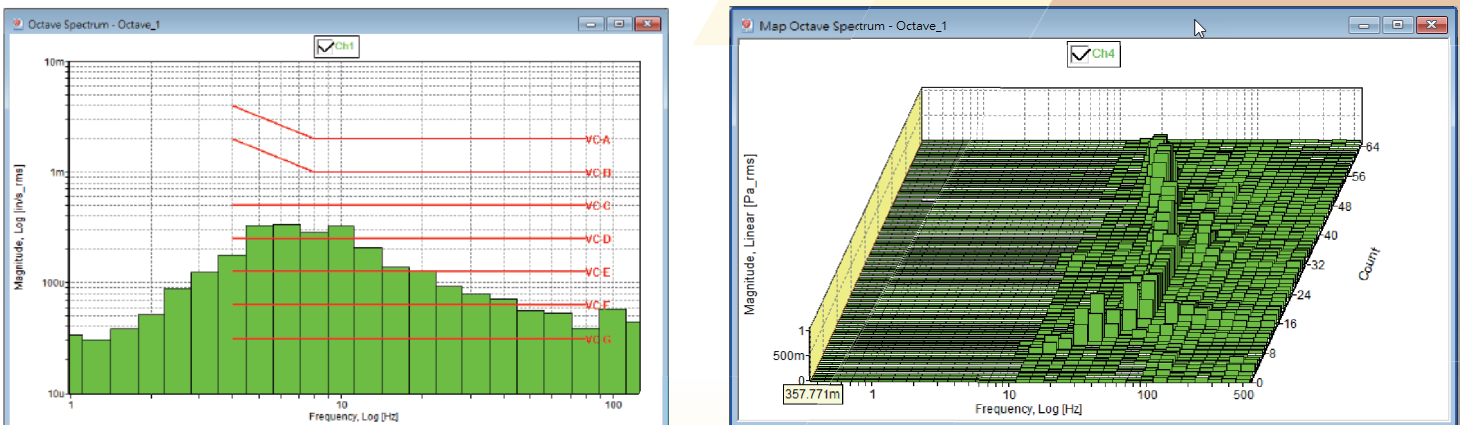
Octave Spectrum - Octave_1

Ch1

10m
1m
100u
10u

Magnitude, Log [in/s_rms]

VC-A
VC-B
VC-C
VC-D
VC-E
VC-F
VC-G

1
10
100

Frequency, Log [Hz]

Map Octave Spertrum - Octave_1

Ch4

Magnitude, Linear [Pa_rms]

1
500m
0
357.771m

1
10
100
500

Frequency, Log [Hz]

64
56
48
40
32
24
16
8
0

Count